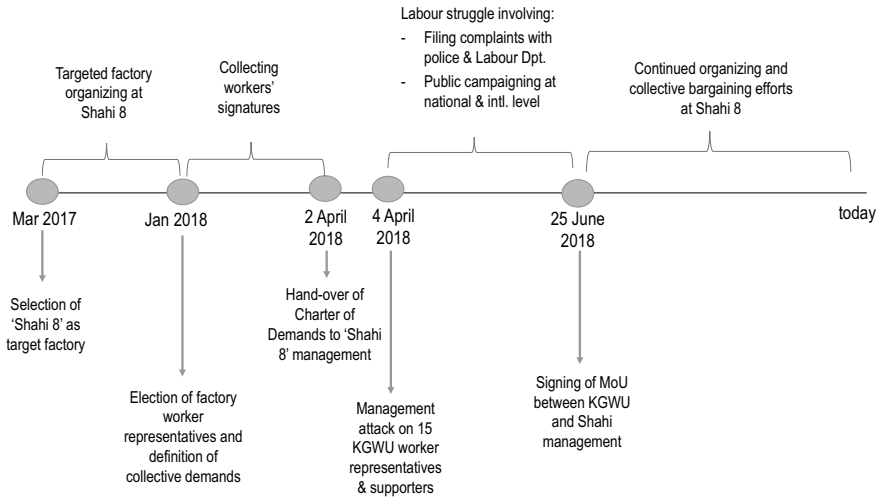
Labour struggle involving:
- Filing complaints with police & Labour Dpt.
- Public campaigning at national & intl. level

Targeted factory organizing at Shahi 8

Collecting workers' signatures

Continued organizing and collective bargaining efforts at Shahi 8

Mar 2017

Jan 2018

2 April 2018

4 April 2018

25 June 2018

today

Selection of 'Shahi 8' as target factory

Election of factory worker representatives and definition of collective demands

Hand-over of Charter of Demands to 'Shahi 8' management

Management attack on 15 KGWU worker representatives & supporters

Signing of MoU between KGWU and Shahi management